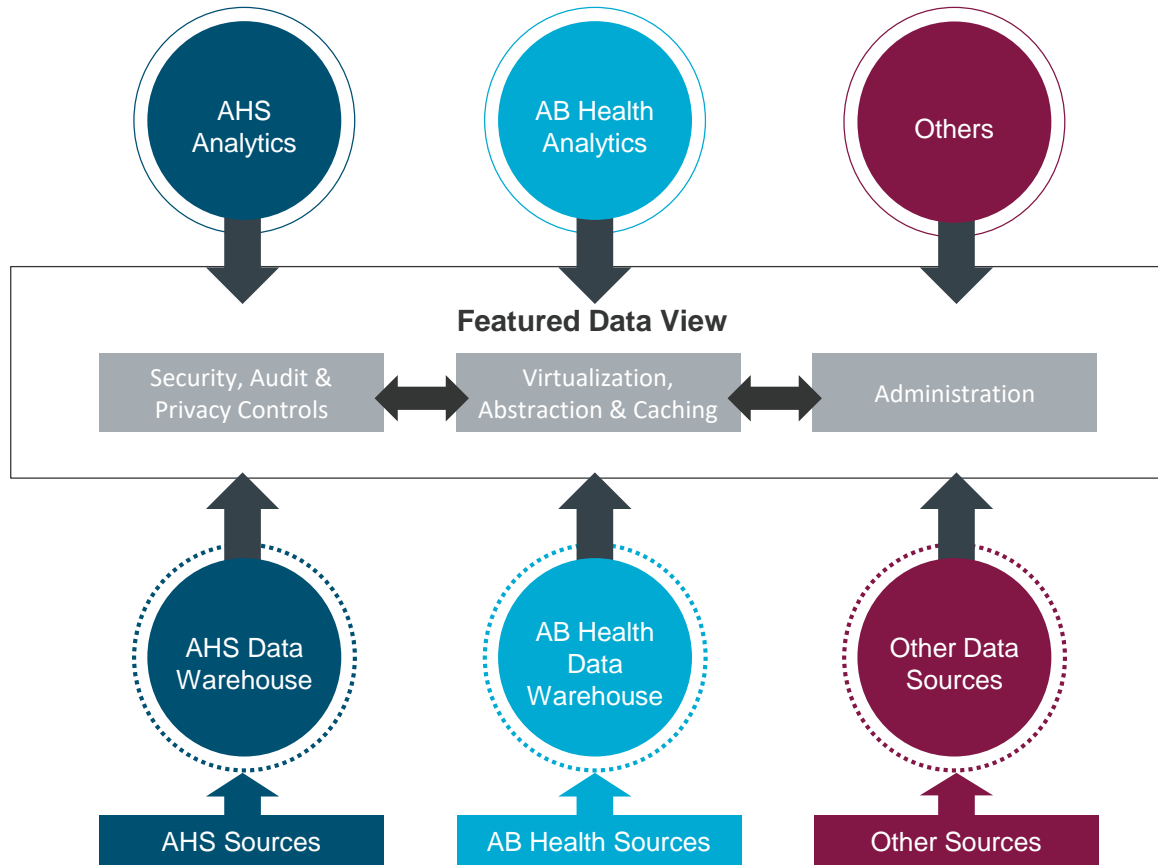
AHS Analytics

AB Health Analytics

Others

Featured Data View

Security, Audit & Privacy Controls

Virtualization, Abstraction & Caching

Administration

AHS Data Warehouse

AB Health Data Warehouse

Other Data Sources

AHS Sources

AB Health Sources

Other Sources